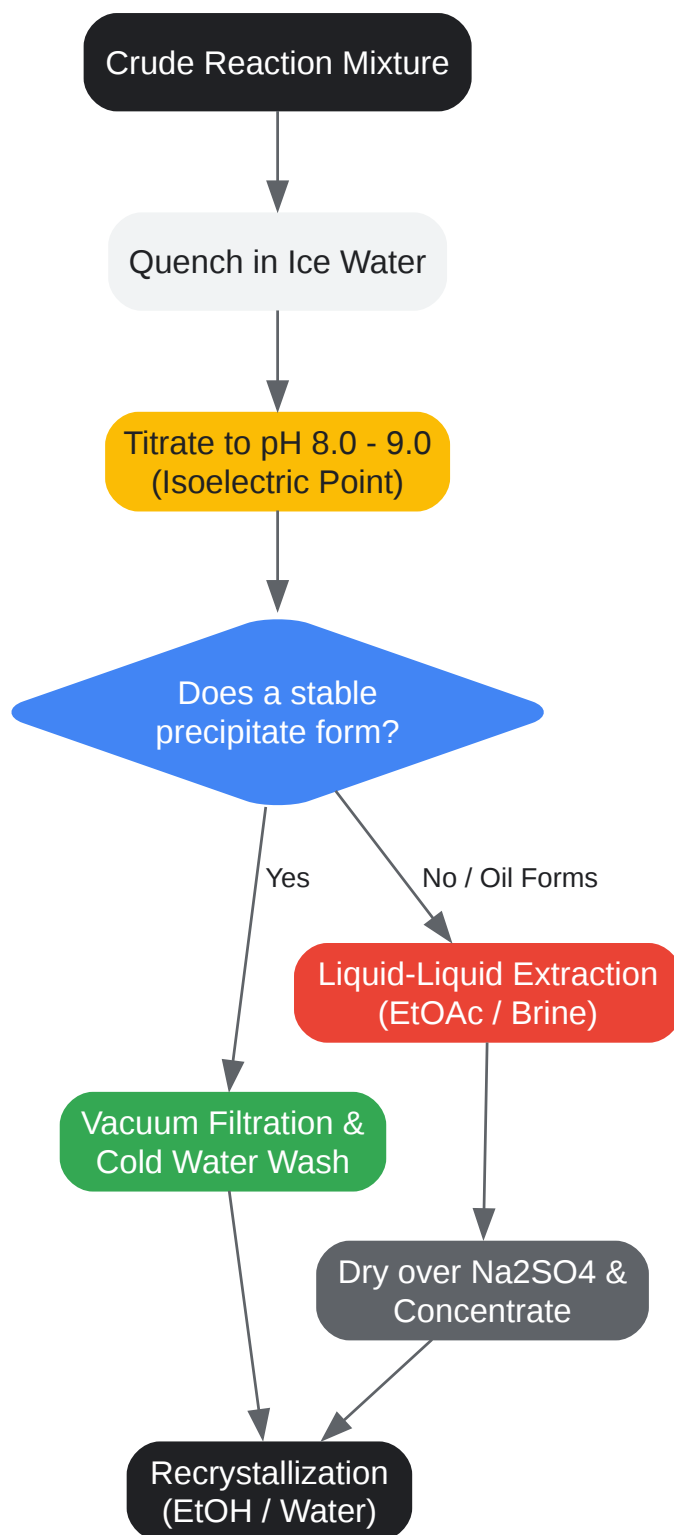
Crude Reaction Mixture

Quench in Ice Water

Titrate to pH 8.0 - 9.0
(Isoelectric Point)

Does a stable precipitate form?

Yes

No / Oil Forms

Liquid-Liquid Extraction
(EtOAc / Brine)

Vacuum Filtration &
Cold Water Wash

Dry over Na2SO4 &
Concentrate

Recrystallization
(EtOH / Water)